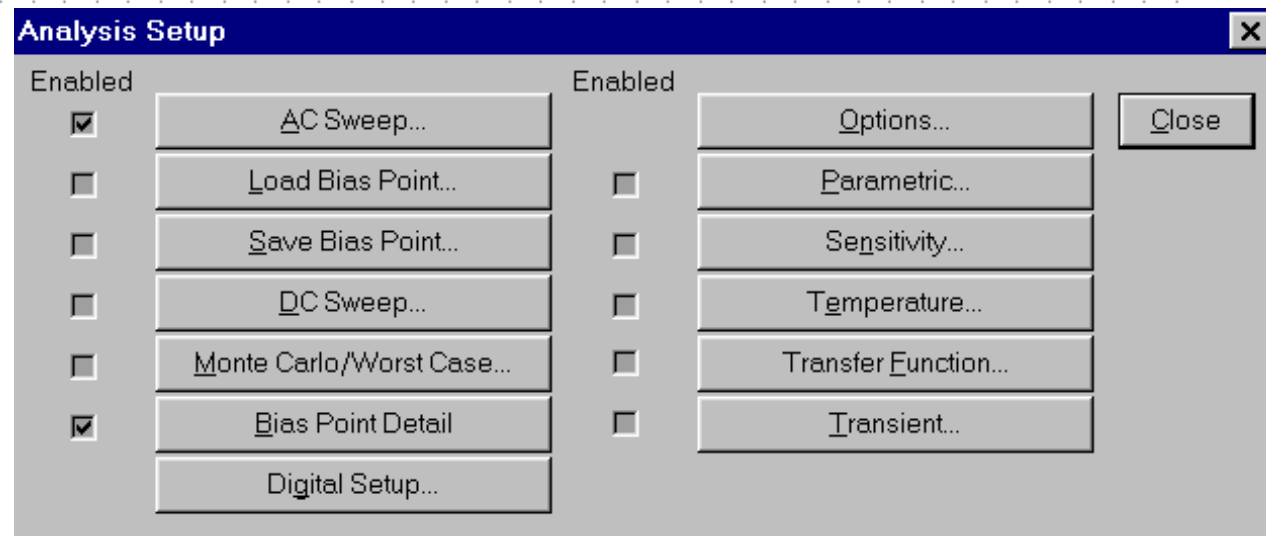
Analysis Setup

Enabled

AC Sweep...

Load Bias Point...

Save Bias Point...

DC Sweep...

Monte Carlo/Worst Case...

Bias Point Detail

Digital Setup...

Enabled

Options...

Parametric...

Sensitivity...

Temperature...

Transfer Function...

Transient...

Close